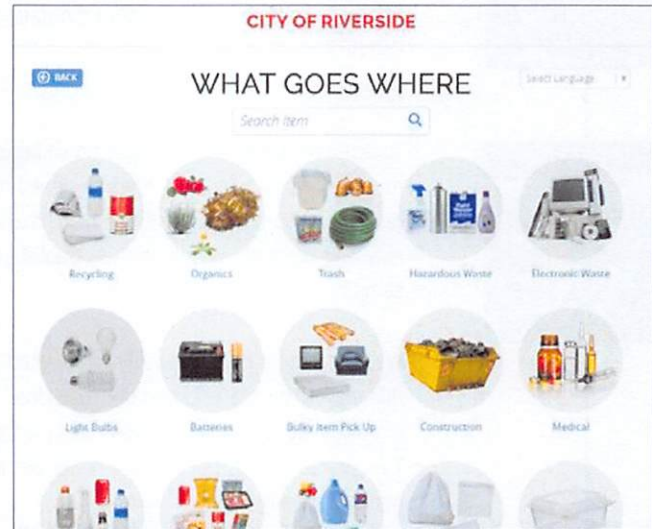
CITY OF RIVERSIDE

BACK

WHAT GOES WHERE

Select Language

Search Item

Recycling

Organics

Trash

Hazardous Waste

Electronic Waste

Light Bulbs

Batteries

Bulky Item Pick Up

Construction

Medical